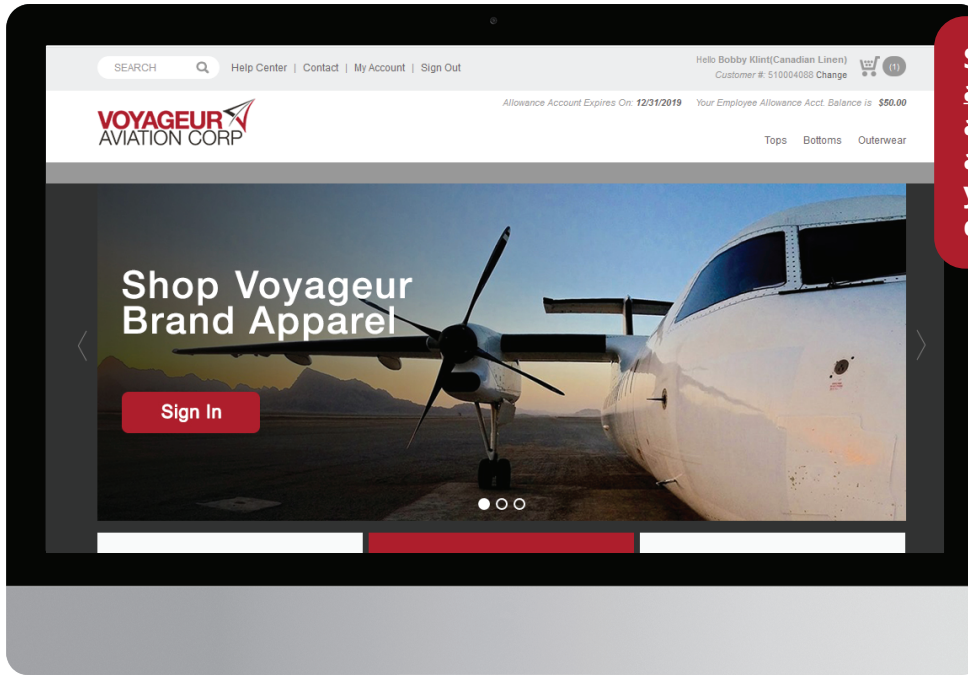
SEARCH Help Center | Contact | My Account | Sign Out

Hello Bobby Klint(Canadian Linen)
Customer #: 510004088 Change

(1)

VOYAGEUR
AVIATION CORP

Allowance Account Expires On: 12/31/2019 Your Employee Allowance Acct. Balance is $50.00

Tops Bottoms Outerwear

Shop Voyageur Brand Apparel

Sign In

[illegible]